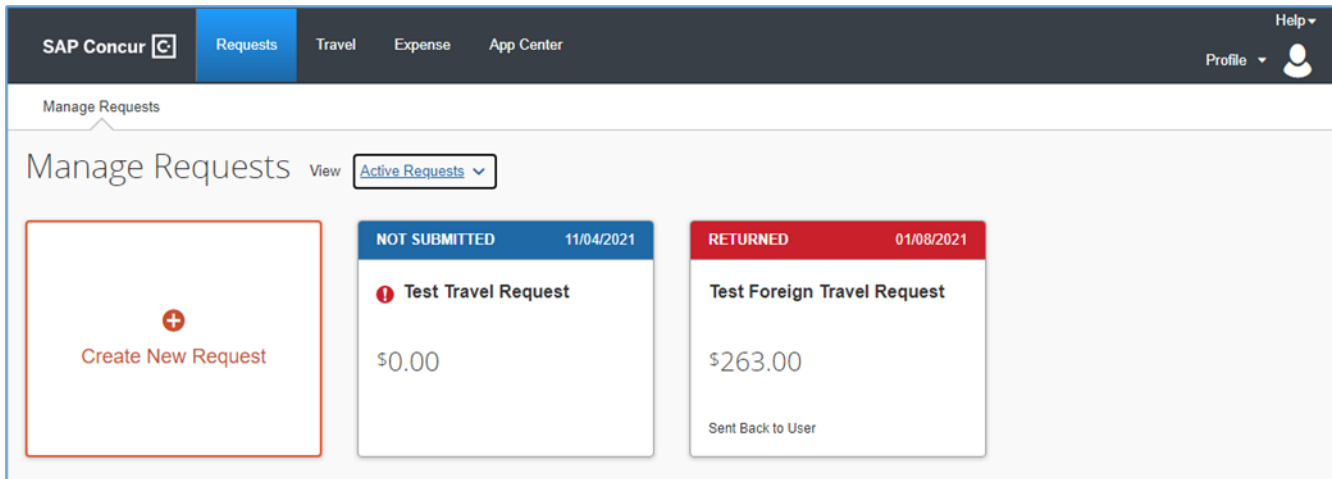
SAP Concur C
Requests Travel Expense App Center
Help
Profile

Manage Requests

Manage Requests View Active Requests

Create New Request

NOT SUBMITTED 11/04/2021
Test Travel Request
$0.00

RETURNED 01/08/2021
Test Foreign Travel Request
$263.00
Sent Back to User